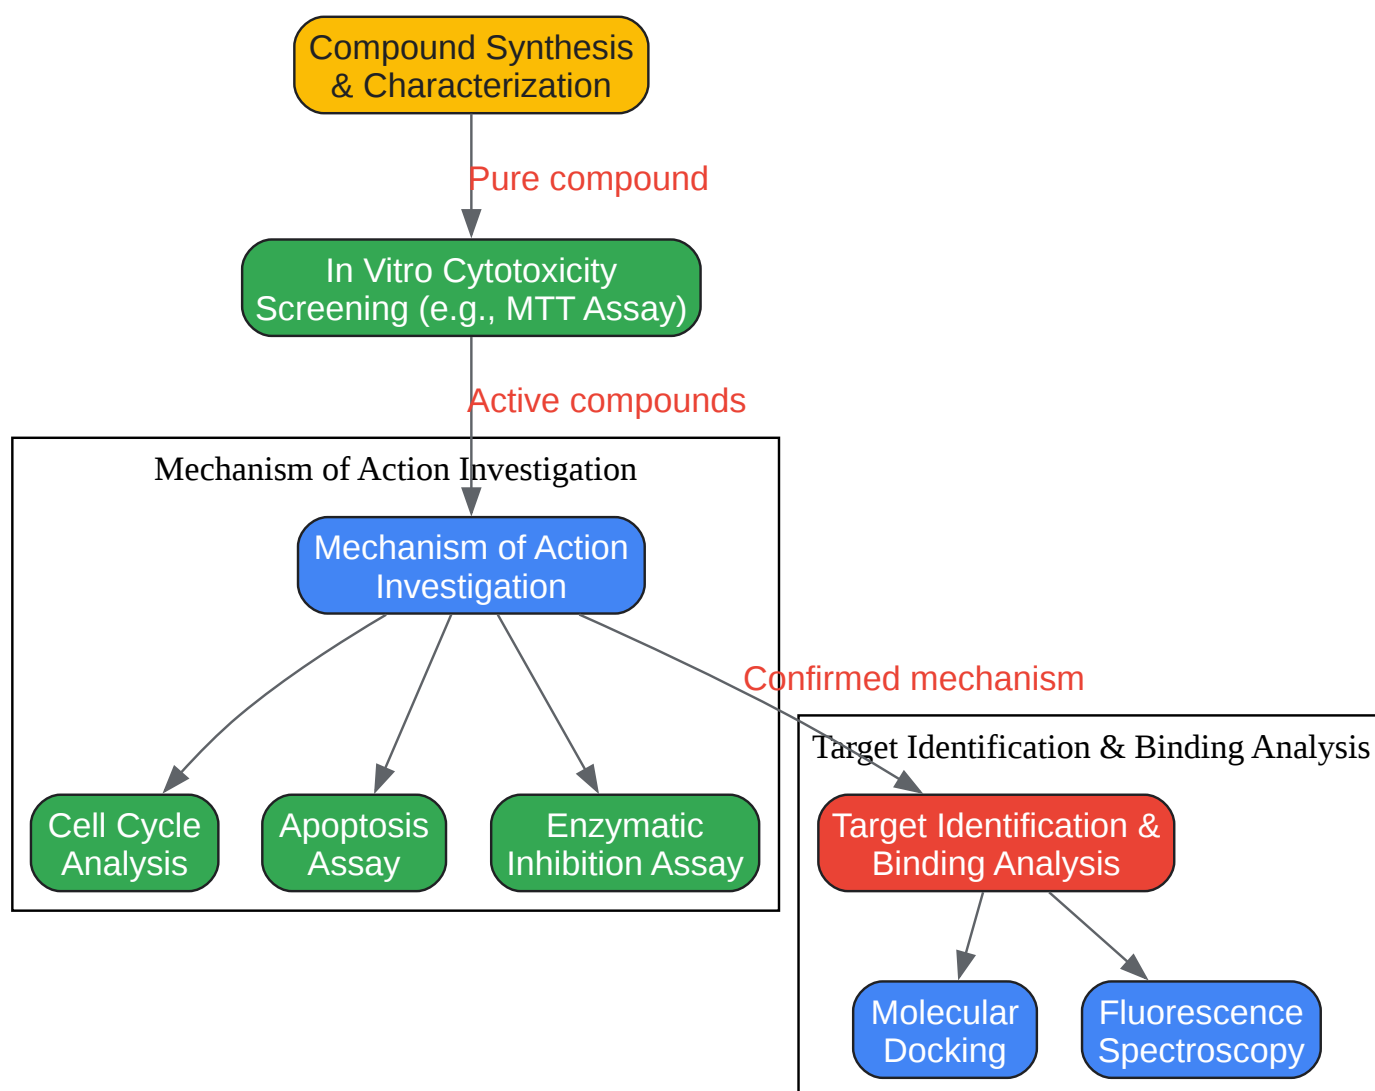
Compound Synthesis & Characterization

Pure compound

In Vitro Cytotoxicity Screening (e.g., MTT Assay)

Active compounds

Mechanism of Action Investigation

Mechanism of Action Investigation

Cell Cycle Analysis

Apoptosis Assay

Enzymatic Inhibition Assay

Confirmed mechanism

Target Identification & Binding Analysis

Target Identification & Binding Analysis

Molecular Docking

Fluorescence Spectroscopy